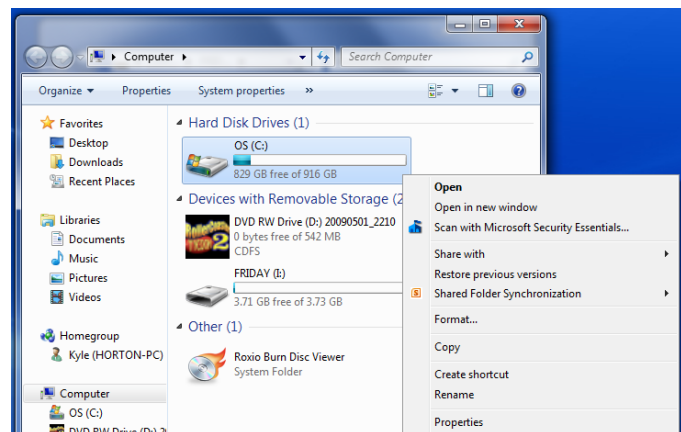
Computer ▸

Search Computer

Organize ▾ Properties System properties »

Favorites
Desktop
Downloads
Recent Places

Libraries
Documents
Music
Pictures
Videos

Homegroup
Kyle (HORTON-PC)

Computer
OS (C:)
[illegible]

Hard Disk Drives (1)
OS (C:)
829 GB free of 916 GB

Devices with Removable Storage (2)
DVD RW Drive (D:) 20090501_2210
0 bytes free of 542 MB
CDFS

FRIDAY (I:)
3.71 GB free of 3.73 GB

Other (1)
Roxio Burn Disc Viewer
System Folder

Open
Open in new window
Scan with Microsoft Security Essentials...
Share with
Restore previous versions
Shared Folder Synchronization
Format...
Copy
Create shortcut
Rename
Properties